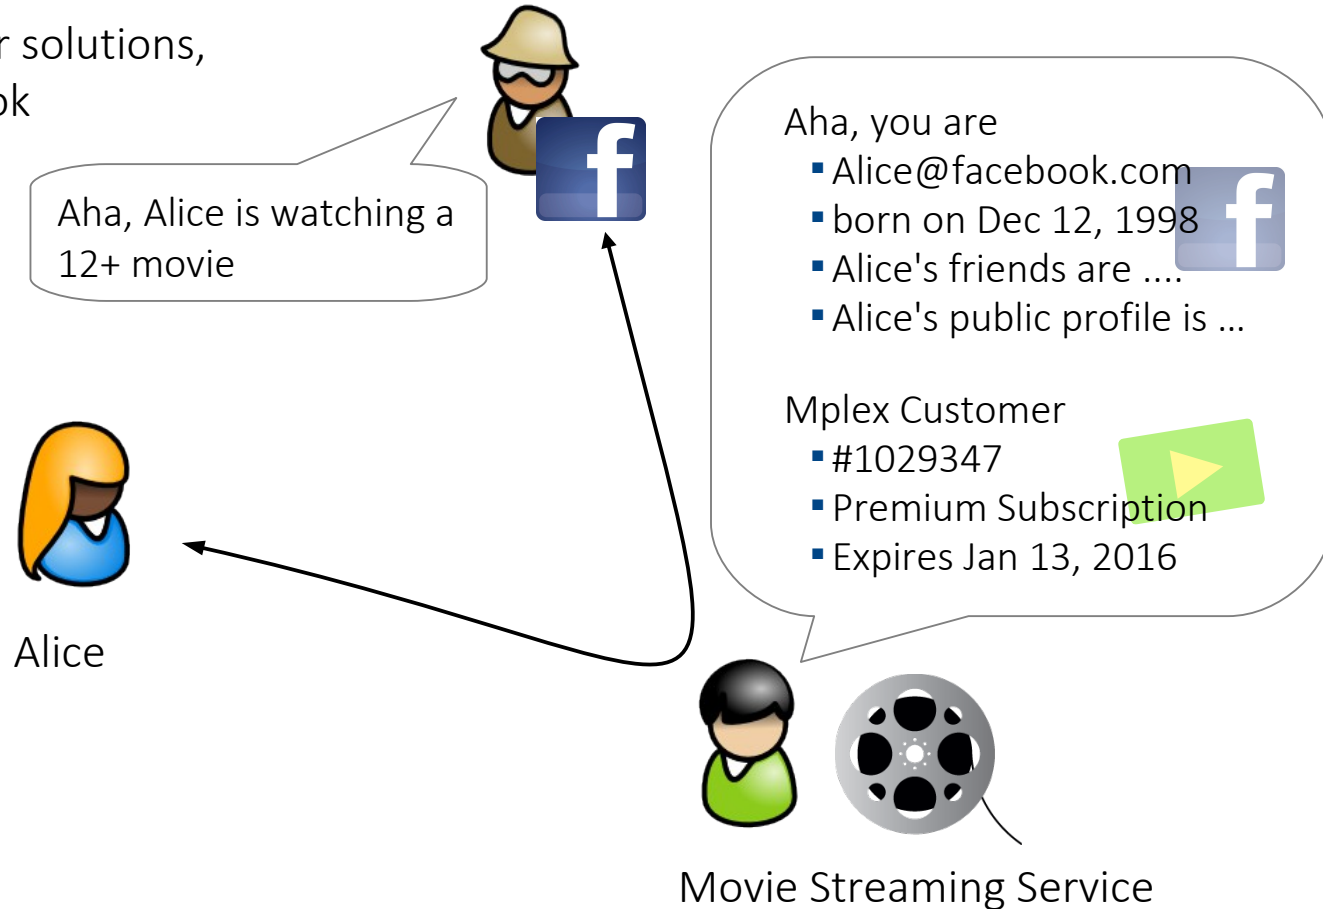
r solutions,
ok

Aha, Alice is watching a 12+ movie

f

Aha, you are
- Alice@facebook.com
- born on Dec 12, 1998
- Alice's friends are ....
- Alice's public profile is ...

Mplex Customer
- #1029347
- Premium Subscription
- Expires Jan 13, 2016

f

Alice

Movie Streaming Service